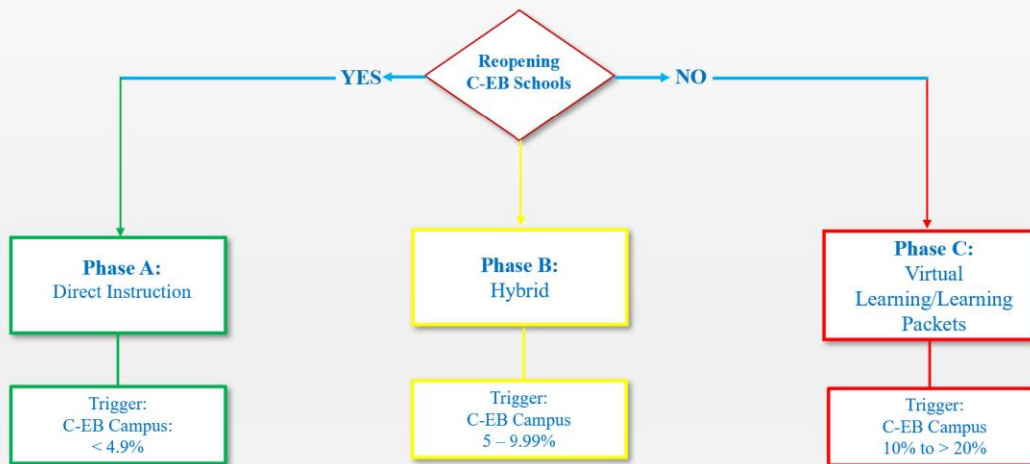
Reopening C-EB Schools

YES

NO

Phase A:
Direct Instruction

Phase B:
Hybrid

Phase C:
Virtual Learning/Learning Packets

Trigger:
C-EB Campus:
< 4.9%

Trigger:
C-EB Campus
5 – 9.99%

Trigger:
C-EB Campus
10% to > 20%